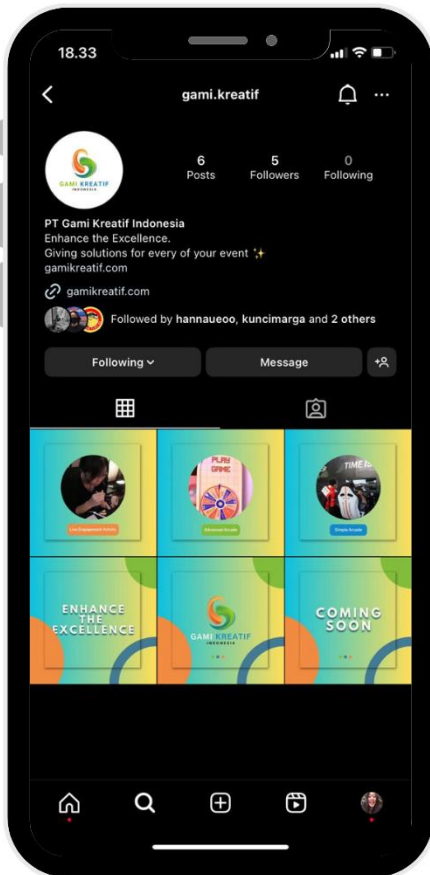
18.33

gami.kreatif

GAMI KREATIF INDONESIA

6 Posts
5 Followers
0 Following

PT Gami Kreatif Indonesia
Enhance the Excellence.
Giving solutions for every of your event ✨
gamikreatif.com

gamikreatif.com

Followed by hannaueoo, kuncimarga and 2 others

Following
Message

Live Engagement Activity

PLAY GAME
Advanced Arcade

TIME
Simple Arcade

ENHANCE THE EXCELLENCE

GAMI KREATIF INDONESIA

COMING SOON